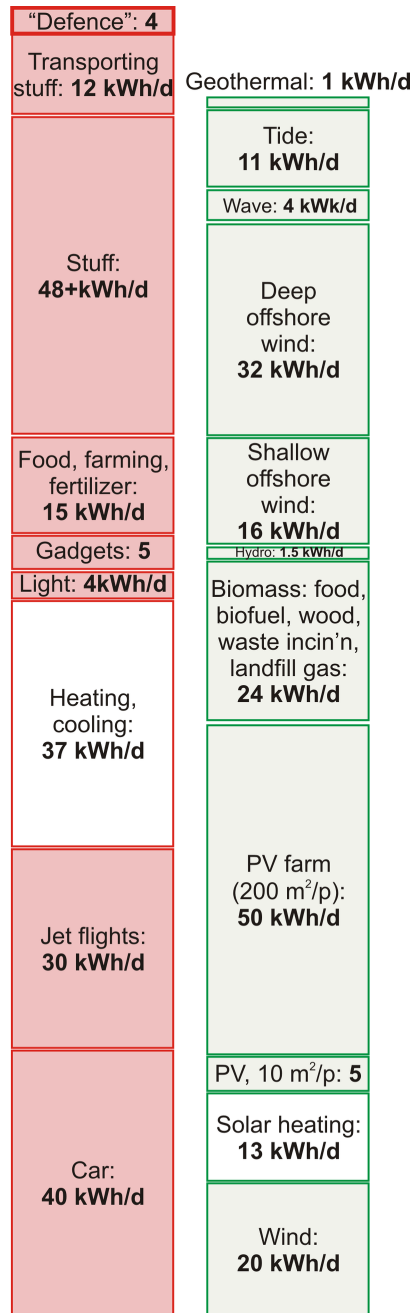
"Defence": 4

Transporting stuff: 12 kWh/d

Stuff: 48+kWh/d

Food, farming, fertilizer: 15 kWh/d

Gadgets: 5

Light: 4kWh/d

Heating, cooling: 37 kWh/d

Jet flights: 30 kWh/d

Car: 40 kWh/d

Geothermal: 1 kWh/d

Tide: 11 kWh/d

Wave: 4 kWk/d

Deep offshore wind: 32 kWh/d

Shallow offshore wind: 16 kWh/d

Hydro: 1.5 kWh/d

Biomass: food, biofuel, wood, waste incin'n, landfill gas: 24 kWh/d

PV farm (200 $m^2$/p): 50 kWh/d

PV, 10 $m^2$/p: 5

Solar heating: 13 kWh/d

Wind: 20 kWh/d